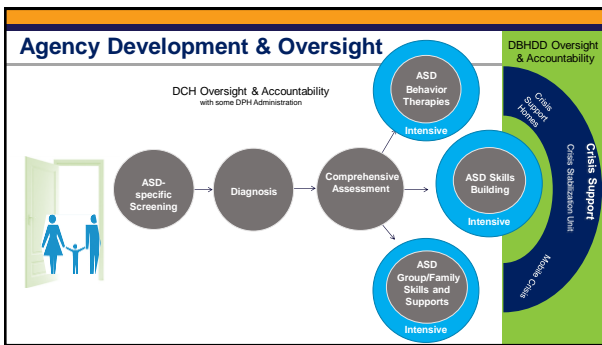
Agency Development & Oversight

DCH Oversight & Accountability
with some DPH Administration

DBHDD Oversight & Accountability

ASD-specific Screening

Diagnosis

Comprehensive Assessment

ASD Behavior Therapies
Intensive

ASD Skills Building
Intensive

ASD Group/Family Skills and Supports
Intensive

Crisis Support Homes

Crisis Support

Crisis Stabilization Unit

Mobile Crisis